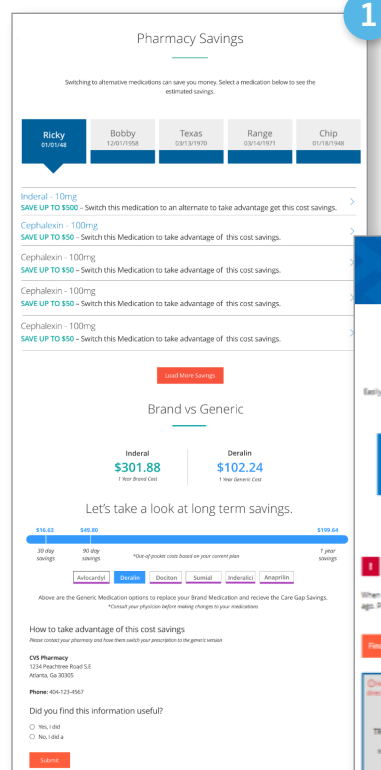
1

Pharmacy Savings

Switching to alternative medications can save you money. Select a medication below to see the estimated savings.

| Ricky 01/01/48 | Bobby 12/01/1958 | Texas 03/13/1970 | Range 03/14/1971 | Chip 01/18/1948 |
|---|---|---|---|---|

Inderal - 10mg
SAVE UP TO $500 – Switch this Medication to an alternate to take advantage get this cost savings.

Cephalexin - 100mg
SAVE UP TO $50 – Switch this Medication to take advantage of this cost savings.

Cephalexin - 100mg
SAVE UP TO $50 – Switch this Medication to take advantage of this cost savings.

Cephalexin - 100mg
SAVE UP TO $50 – Switch this Medication to take advantage of this cost savings.

Cephalexin - 100mg
SAVE UP TO $50 – Switch this Medication to take advantage of this cost savings.

Load More Savings

Brand vs Generic

Inderal
$301.88
1 Year Brand Cost

Deralin
$102.24
1 Year Generic Cost

Let's take a look at long term savings.

$16.63 $49.80 $199.64
30 day savings 90 day savings *Out-of-pocket costs based on your current plan 1 year savings

Avtocardyl Deralin Dociton Sumial Inderalici Anaprilin

Above are the Generic Medication options to replace your Brand Medication and recieve the Care Gap Savings.
*Consult your physician before making changes to your medications

How to take advantage of this cost savings
Please contact your pharmacy and have them switch your prescription to the generic version

CVS Pharmacy
1234 Peachtree Road S.E
Atlanta, Ga 30305

Phone: 404-123-4567

Did you find this information useful?
Yes, I did
No, I did a

Submit

Easily

When
ago. F

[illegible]